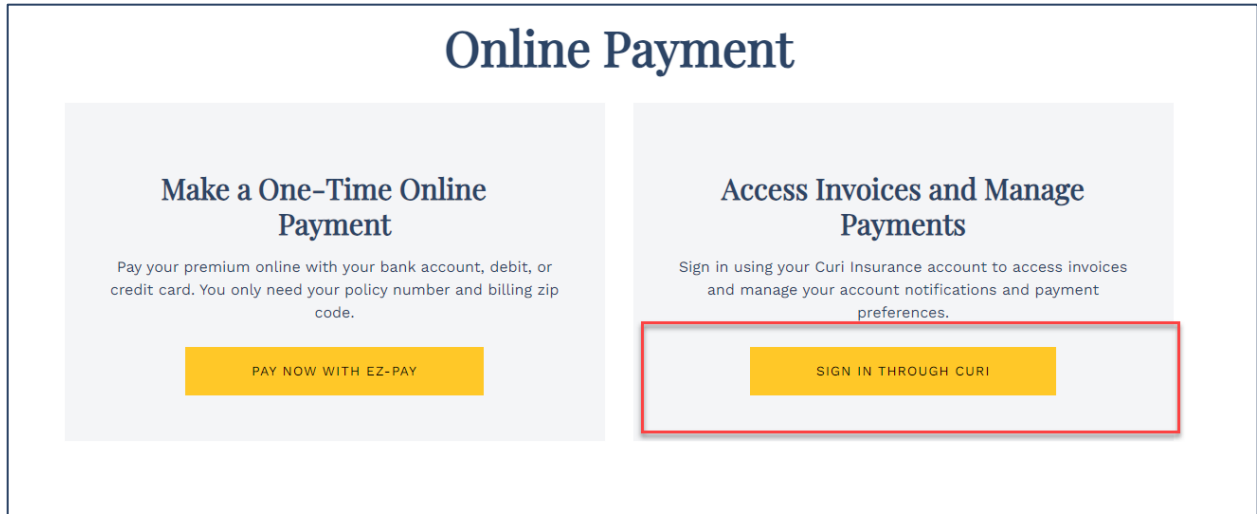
Online Payment

Make a One-Time Online Payment

Pay your premium online with your bank account, debit, or credit card. You only need your policy number and billing zip code.

PAY NOW WITH EZ-PAY

Access Invoices and Manage Payments

Sign in using your Curi Insurance account to access invoices and manage your account notifications and payment preferences.

SIGN IN THROUGH CURI